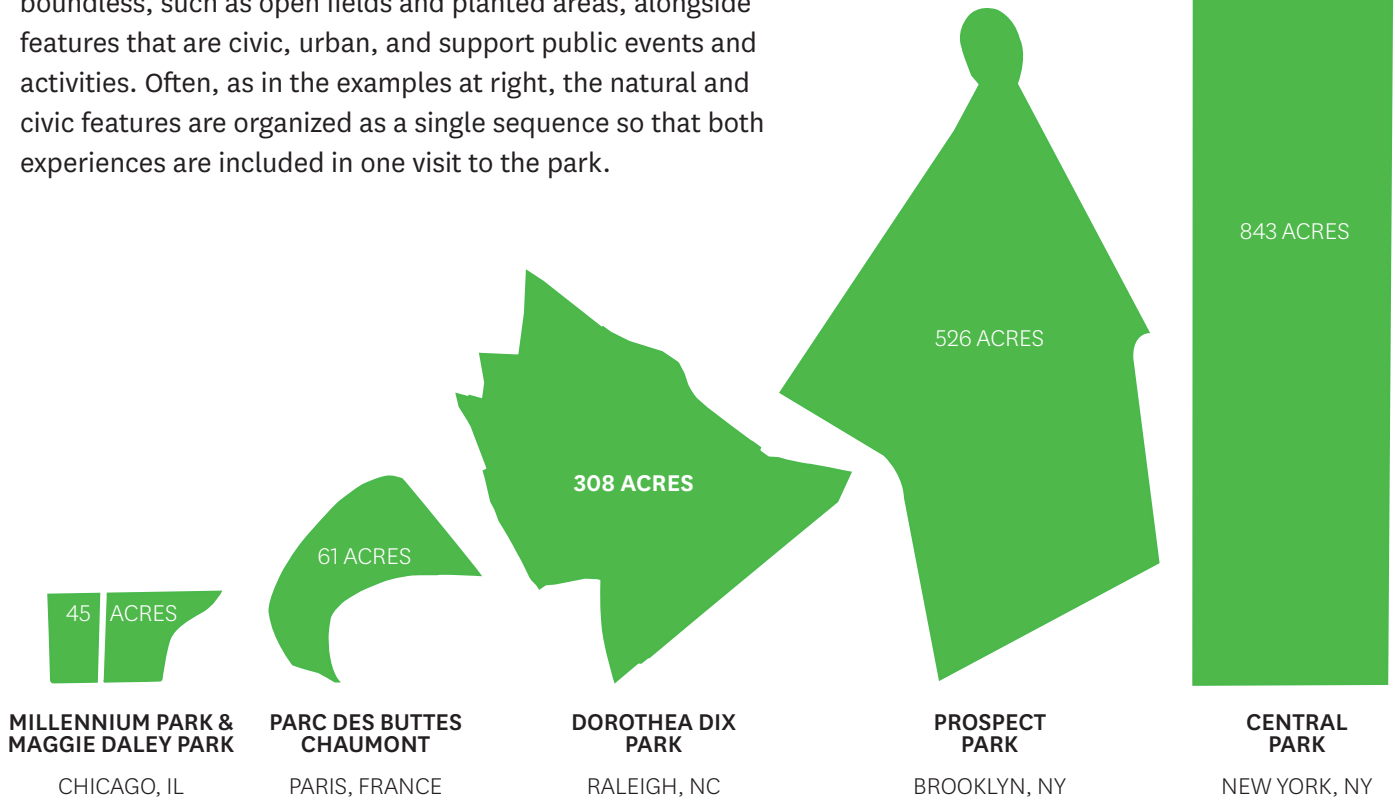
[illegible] features that are civic, urban, and support public events and activities. Often, as in the examples at right, the natural and civic features are organized as a single sequence so that both experiences are included in one visit to the park.

843 ACRES

526 ACRES

308 ACRES

61 ACRES

45 ACRES

MILLENNIUM PARK & MAGGIE DALEY PARK
CHICAGO, IL

PARC DES BUTTES CHAUMONT
PARIS, FRANCE

DOROTHEA DIX PARK
RALEIGH, NC

PROSPECT PARK
BROOKLYN, NY

CENTRAL PARK
NEW YORK, NY